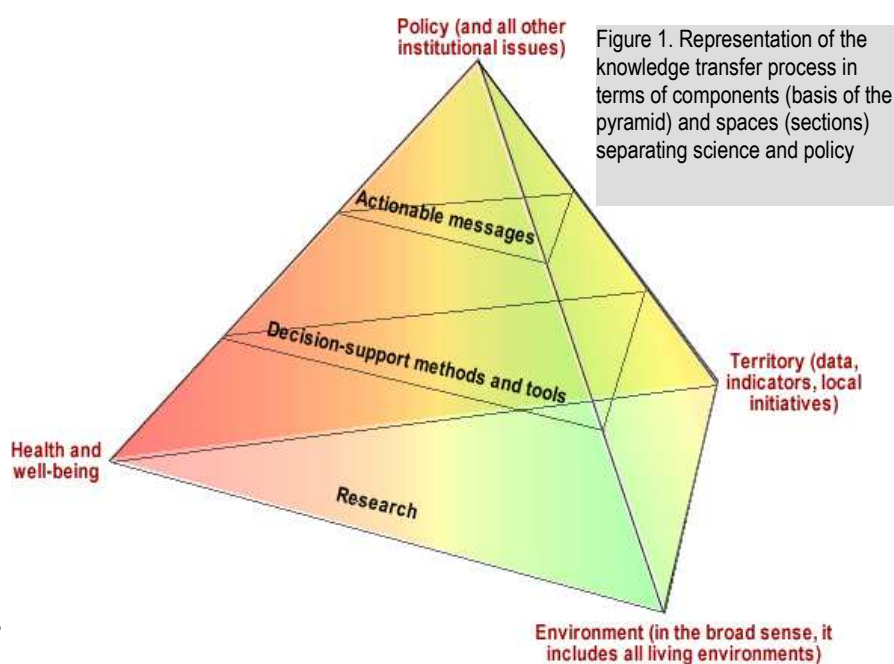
Policy (and all other institutional issues)

Figure 1. Representation of the knowledge transfer process in terms of components (basis of the pyramid) and spaces (sections) separating science and policy

Actionable messages

Decision-support methods and tools

Territory (data, indicators, local initiatives)

Health and well-being

Research

Environment (in the broad sense, it includes all living environments)